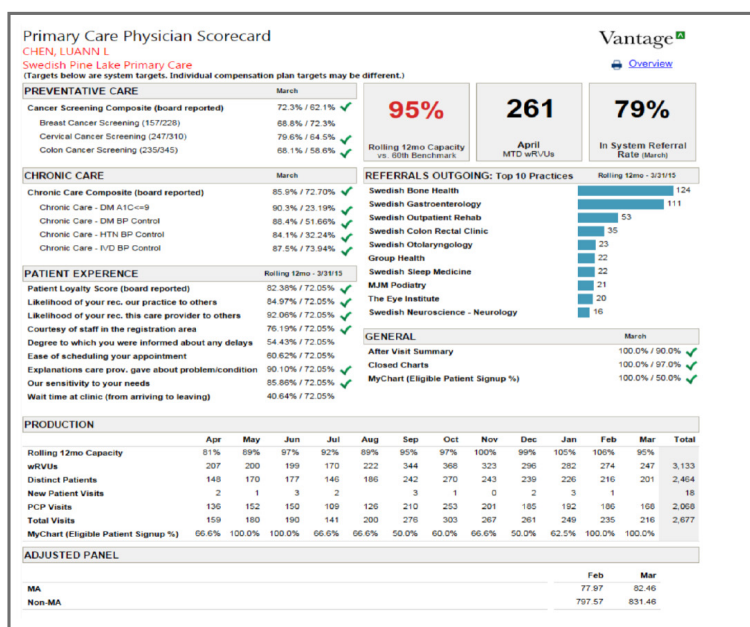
Primary Care Physician Scorecard
CHEN, LUANN L
Swedish Pine Lake Primary Care
(Targets below are system targets. Individual compensation plan targets may be different.)

Vantage

Overview

| PREVENTATIVE CARE | March |
|---|---|
| Cancer Screening Composite (board reported) | 72.3% / 62.1% |
| Breast Cancer Screening (157/228) | 68.8% / 72.3% |
| Cervical Cancer Screening (247/310) | 79.6% / 64.5% |
| Colon Cancer Screening (235/345) | 68.1% / 58.6% |

95%
Rolling 12mo Capacity vs. 60th Benchmark

261
April
MTD wRVUs

79%
In System Referral Rate (March)

| CHRONIC CARE | March |
|---|---|
| Chronic Care Composite (board reported) | 85.9% / 72.70% |
| Chronic Care - DM A1C<=9 | 90.3% / 23.19% |
| Chronic Care - DM BP Control | 88.4% / 51.66% |
| Chronic Care - HTN BP Control | 84.1% / 32.24% |
| Chronic Care - IVD BP Control | 87.5% / 73.94% |

| REFERRALS OUTGOING: Top 10 Practices | Rolling 12mo - 3/31/15 |
|---|---|
| Swedish Bone Health | 124 |
| Swedish Gastroenterology | 111 |
| Swedish Outpatient Rehab | 53 |
| Swedish Colon Rectal Clinic | 35 |
| Swedish Otolaryngology | 23 |
| Group Health | 22 |
| Swedish Sleep Medicine | 22 |
| MJM Podiatry | 21 |
| The Eye Institute | 20 |
| Swedish Neuroscience - Neurology | 16 |

| PATIENT EXPERIENCE | Rolling 12mo - 3/31/15 |
|---|---|
| Patient Loyalty Score (board reported) | 82.38% / 72.05% |
| Likelihood of your rec. our practice to others | 84.97% / 72.05% |
| Likelihood of your rec. this care provider to others | 92.06% / 72.05% |
| Courtesy of staff in the registration area | 76.19% / 72.05% |
| Degree to which you were informed about any delays | 54.43% / 72.05% |
| Ease of scheduling your appointment | 60.62% / 72.05% |
| Explanations care prov. gave about problem/condition | 90.10% / 72.05% |
| Our sensitivity to your needs | 85.86% / 72.05% |
| Wait time at clinic (from arriving to leaving) | 40.64% / 72.05% |

| GENERAL | March |
|---|---|
| After Visit Summary | 100.0% / 90.0% |
| Closed Charts | 100.0% / 97.0% |
| MyChart (Eligible Patient Signup %) | 100.0% / 50.0% |

PRODUCTION

| | Apr | May | Jun | Jul | Aug | Sep | Oct | Nov | Dec | Jan | Feb | Mar | Total |
|---|---|---|---|---|---|---|---|---|---|---|---|---|---|
| Rolling 12mo Capacity | 81% | 89% | 97% | 92% | 89% | 95% | 97% | 100% | 99% | 105% | 106% | 95% | |
| wRVUs | 207 | 200 | 199 | 170 | 222 | 344 | 368 | 323 | 296 | 282 | 274 | 247 | 3,133 |
| Distinct Patients | 148 | 170 | 177 | 146 | 186 | 242 | 270 | 243 | 239 | 226 | 216 | 201 | 2,464 |
| New Patient Visits | 2 | 1 | 3 | 2 | | 3 | 1 | 0 | 2 | 3 | 1 | | 18 |
| PCP Visits | 136 | 152 | 150 | 109 | 126 | 210 | 253 | 201 | 185 | 192 | 186 | 168 | 2,068 |
| Total Visits | 159 | 180 | 190 | 141 | 200 | 278 | 303 | 267 | 261 | 249 | 235 | 216 | 2,677 |
| MyChart (Eligible Patient Signup %) | 66.6% | 100.0% | 100.0% | 66.6% | 66.6% | 50.0% | 60.0% | 66.6% | 50.0% | 62.5% | 100.0% | 100.0% | |

ADJUSTED PANEL

| | Feb | Mar |
|---|---|---|
| MA | 77.97 | 82.46 |
| Non-MA | 797.57 | 831.46 |